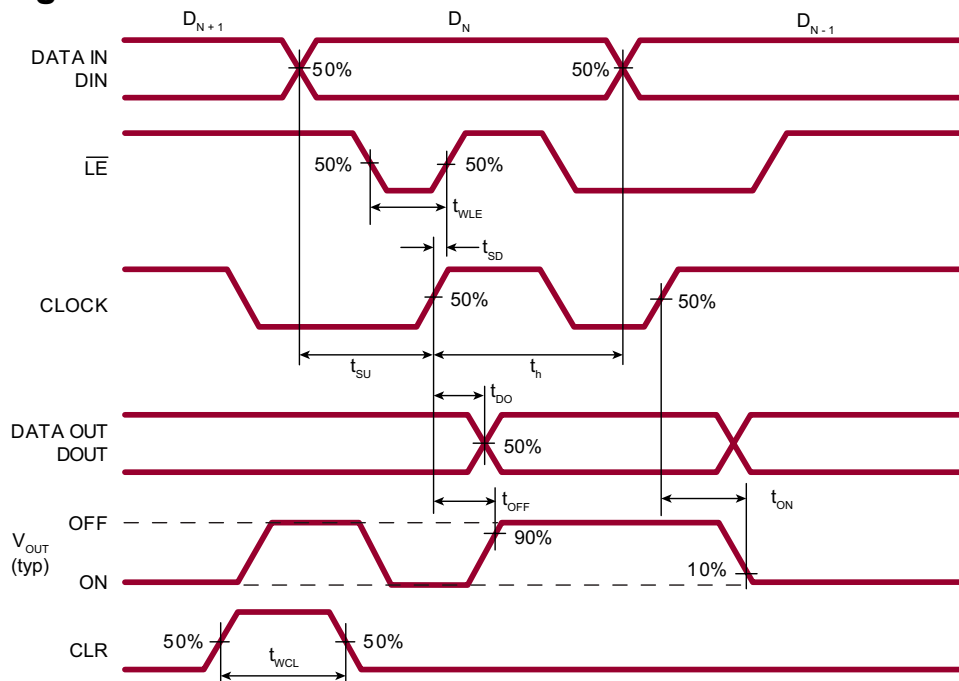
$D_{N+1}$ $D_N$ $D_{N-1}$

DATA IN DIN

50% 50%

$\overline{LE}$

50% 50%

$t_{WLE}$

$t_{SD}$

CLOCK

50% 50%

$t_{SU}$ $t_h$

$t_{DO}$

DATA OUT DOUT

50%

$t_{OFF}$ $t_{ON}$

$V_{OUT}$ (typ)

OFF

ON

90%

10%

CLR

50% 50%

$t_{WCL}$